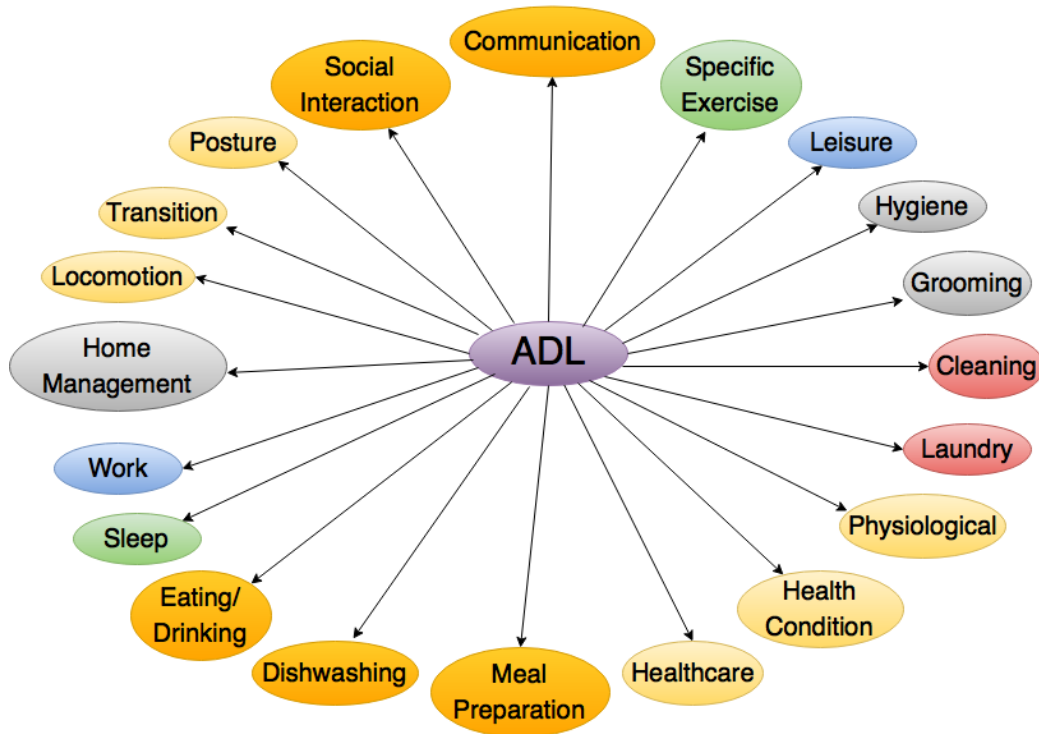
ADL

Communication

Specific Exercise

Leisure

Hygiene

Grooming

Cleaning

Laundry

Physiological

Health Condition

Healthcare

Meal Preparation

Dishwashing

Eating/ Drinking

Sleep

Work

Home Management

Locomotion

Transition

Posture

Social Interaction